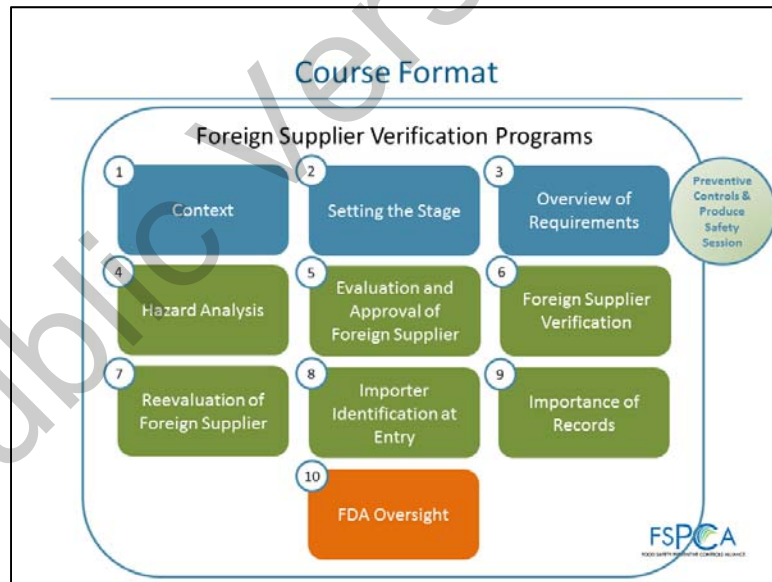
Course Format

Foreign Supplier Verification Programs

1
Context

2
Setting the Stage

3
Overview of Requirements

Preventive Controls & Produce Safety Session

4
Hazard Analysis

5
Evaluation and Approval of Foreign Supplier

6
Foreign Supplier Verification

7
Reevaluation of Foreign Supplier

8
Importer Identification at Entry

9
Importance of Records

10
FDA Oversight

FSPCA
FOOD SAFETY PREVENTIVE CONTROLS ALLIANCE

Public Version